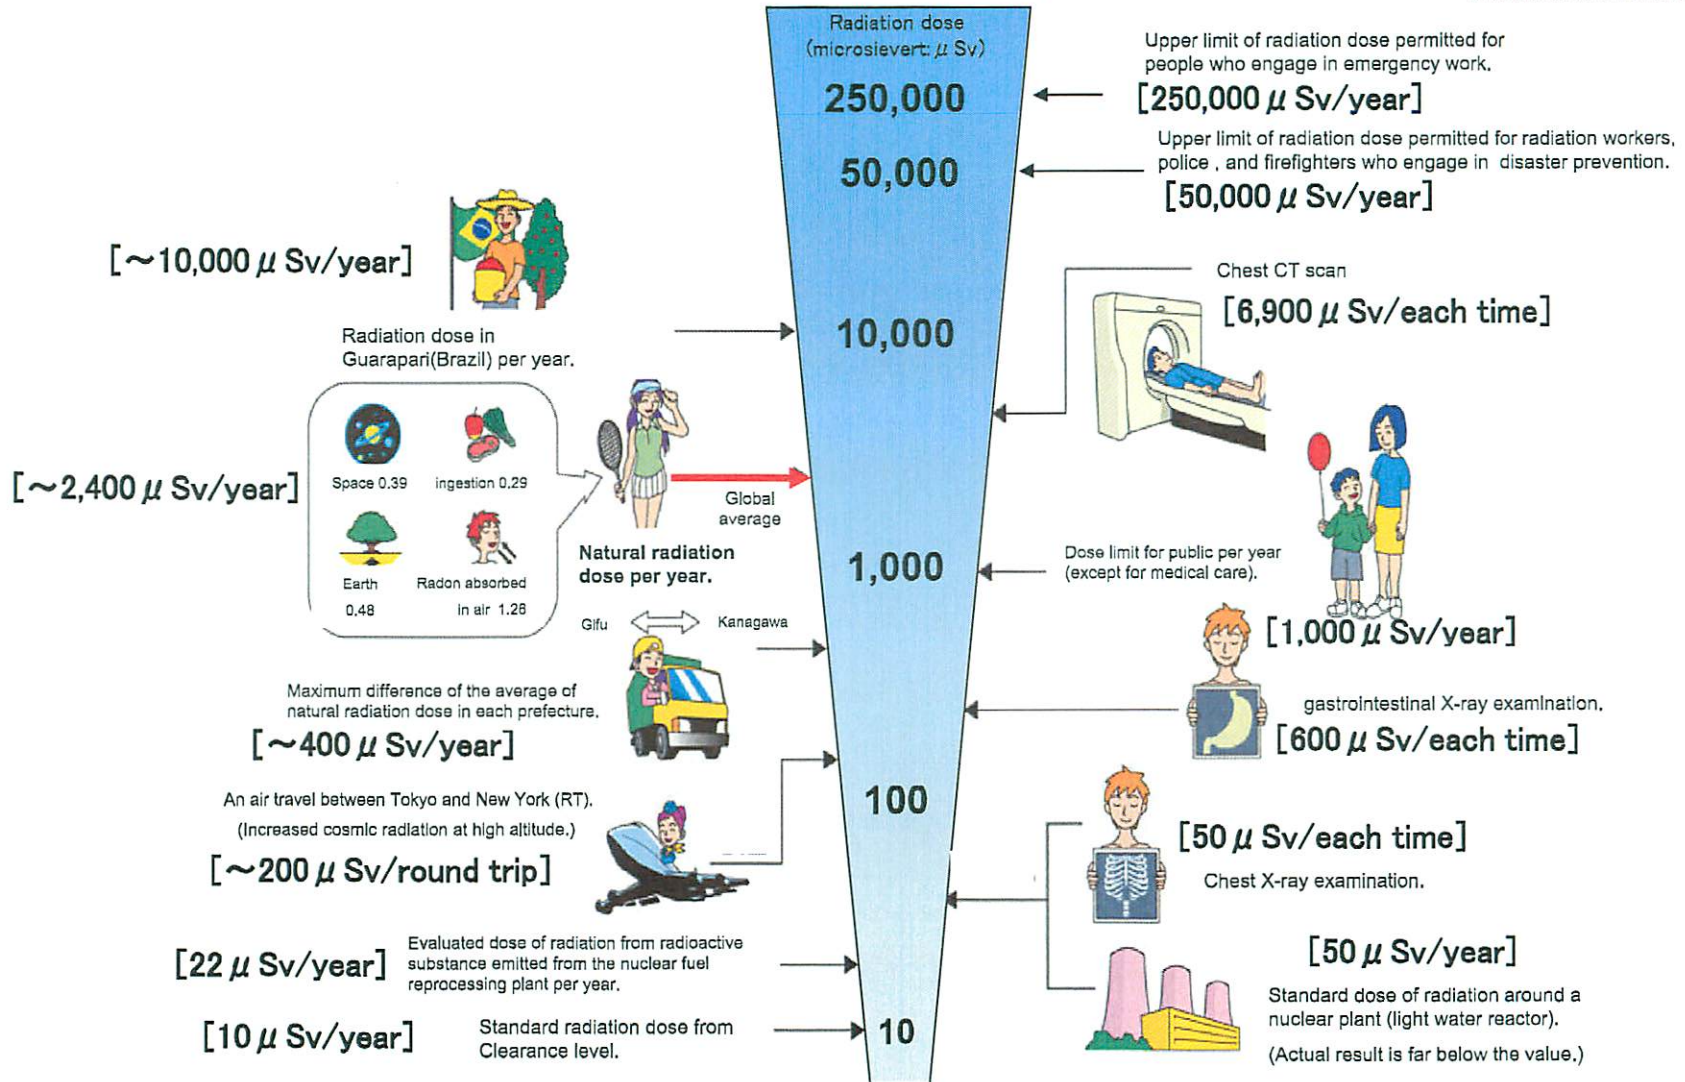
Radiation dose (microsievert: $\mu$ Sv)

250,000

50,000

10,000

1,000

100

10

Upper limit of radiation dose permitted for people who engage in emergency work.

[250,000 $\mu$ Sv/year]

Upper limit of radiation dose permitted for radiation workers, police , and firefighters who engage in disaster prevention.

[50,000 $\mu$ Sv/year]

[~10,000 $\mu$ Sv/year]

Radiation dose in Guarapari(Brazil) per year.

Chest CT scan

[6,900 $\mu$ Sv/each time]

[~2,400 $\mu$ Sv/year]

Space 0.39

ingestion 0.29

Earth 0.48

Radon absorbed in air 1.26

Global average

Natural radiation dose per year.

Dose limit for public per year (except for medical care).

[1,000 $\mu$ Sv/year]

Gifu

Kanagawa

Maximum difference of the average of natural radiation dose in each prefecture.

[~400 $\mu$ Sv/year]

gastrointestinal X-ray examination.

[600 $\mu$ Sv/each time]

An air travel between Tokyo and New York (RT).

(Increased cosmic radiation at high altitude.)

[~200 $\mu$ Sv/round trip]

[50 $\mu$ Sv/each time]

Chest X-ray examination.

[22 $\mu$ Sv/year]

Evaluated dose of radiation from radioactive substance emitted from the nuclear fuel reprocessing plant per year.

[50 $\mu$ Sv/year]

Standard dose of radiation around a nuclear plant (light water reactor).

(Actual result is far below the value.)

[10 $\mu$ Sv/year]

Standard radiation dose from Clearance level.